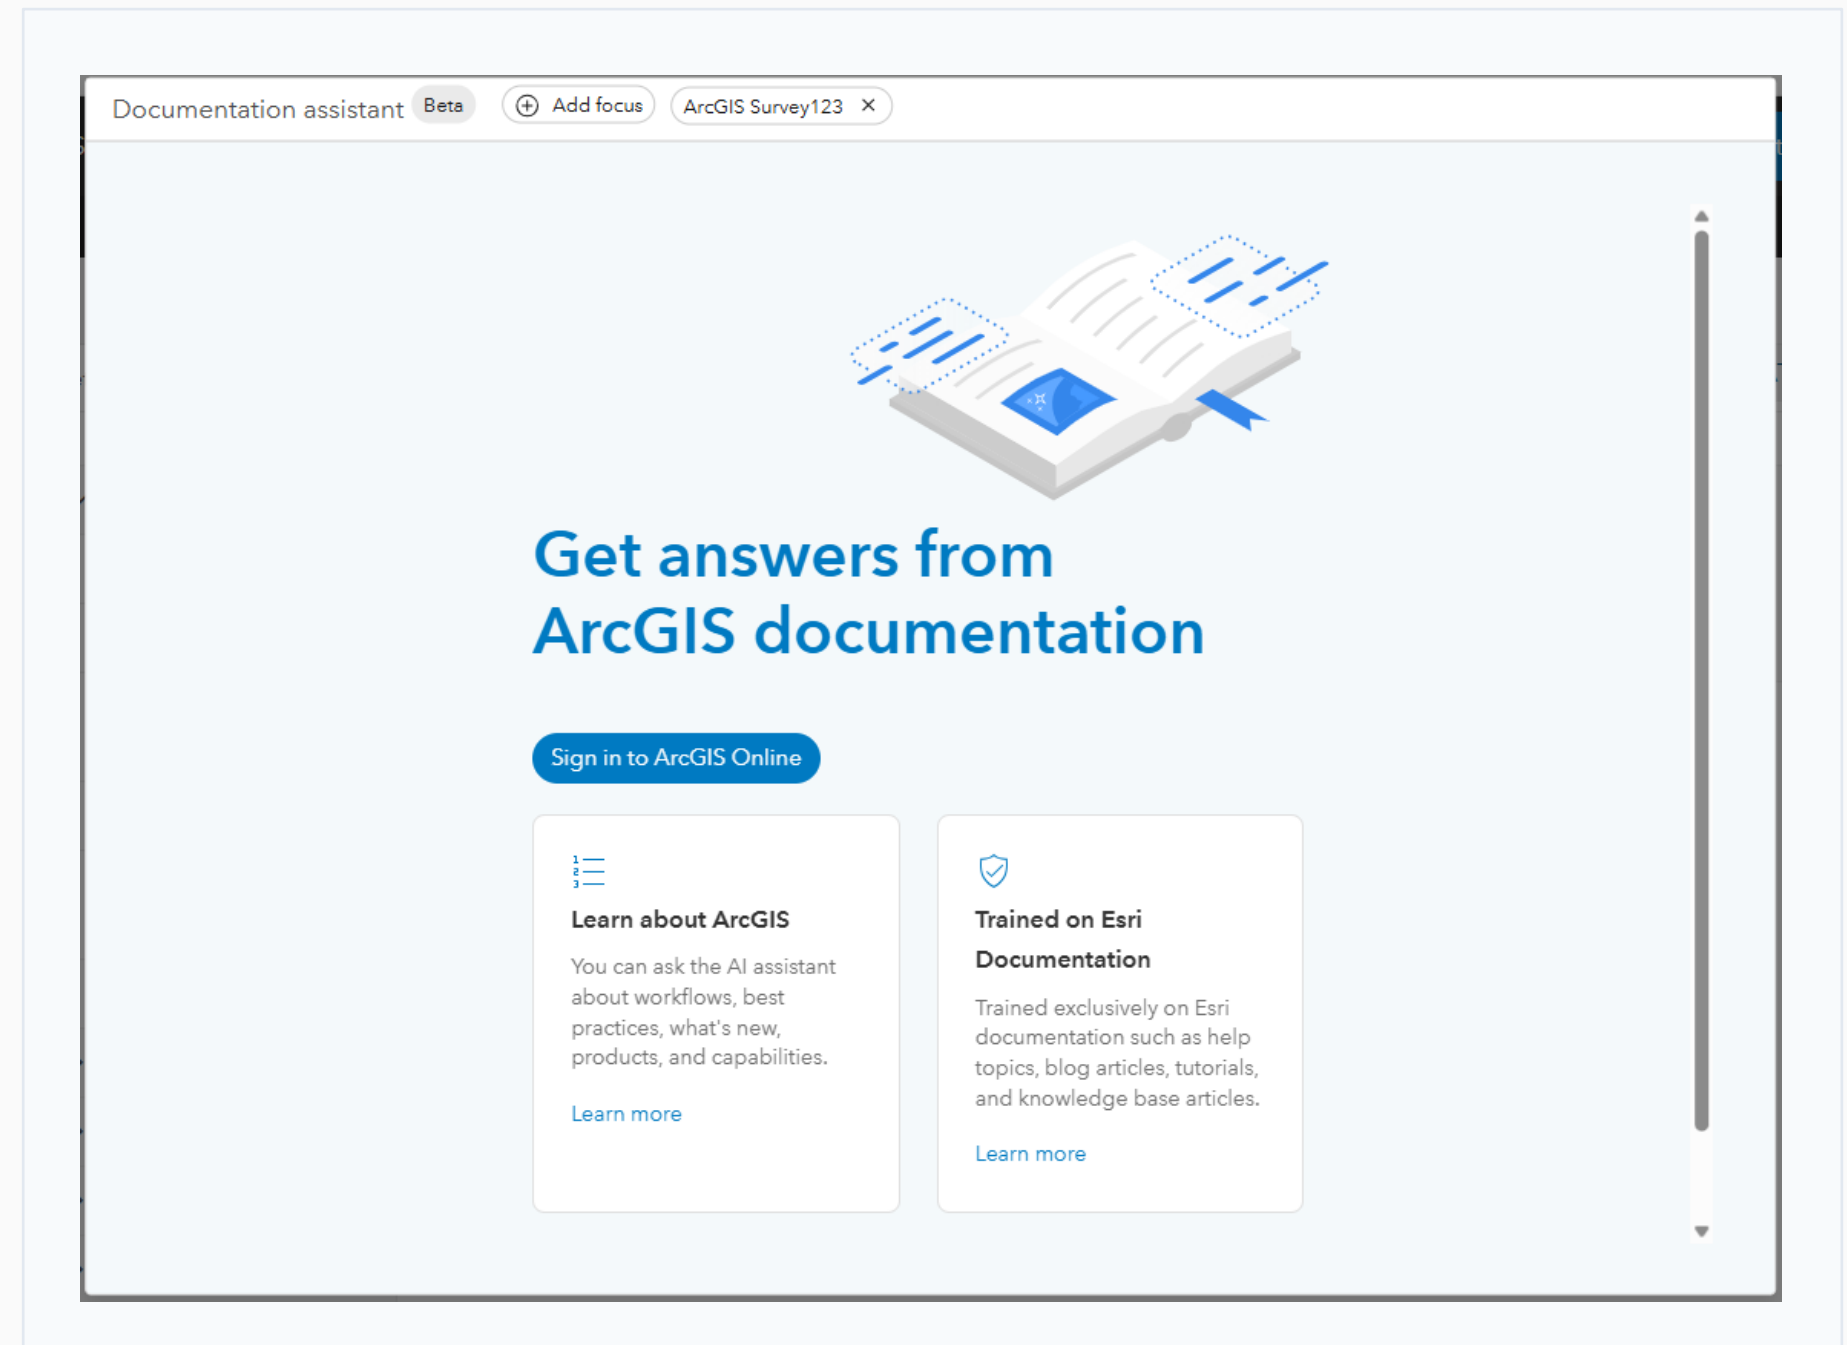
Documentation assistant Beta

Add focus

ArcGIS Survey123 ×

Get answers from ArcGIS documentation

Sign in to ArcGIS Online

Learn about ArcGIS

You can ask the AI assistant about workflows, best practices, what's new, products, and capabilities.

Learn more

Trained on Esri Documentation

Trained exclusively on Esri documentation such as help topics, blog articles, tutorials, and knowledge base articles.

Learn more